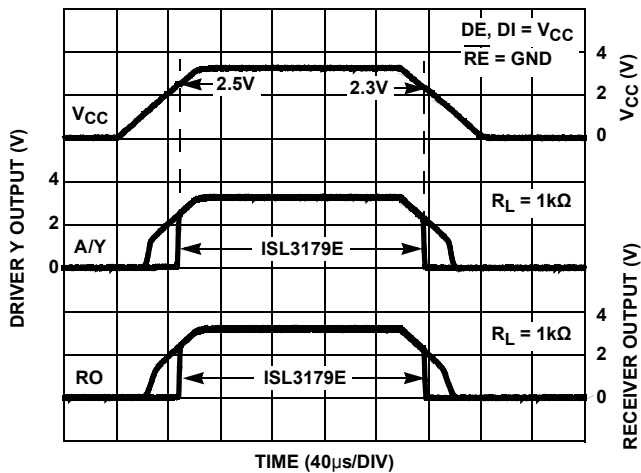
DE, DI = $V_{CC}$
$\overline{RE}$ = GND

4
2
0
$V_{CC}$ (V)

2.5V
2.3V
$V_{CC}$

DRIVER Y OUTPUT (V)
4
2
0
A/Y
$R_L = 1k\Omega$
ISL3179E

4
2
0
RECEIVER OUTPUT (V)
$R_L = 1k\Omega$
RO
ISL3179E

TIME (40μs/DIV)